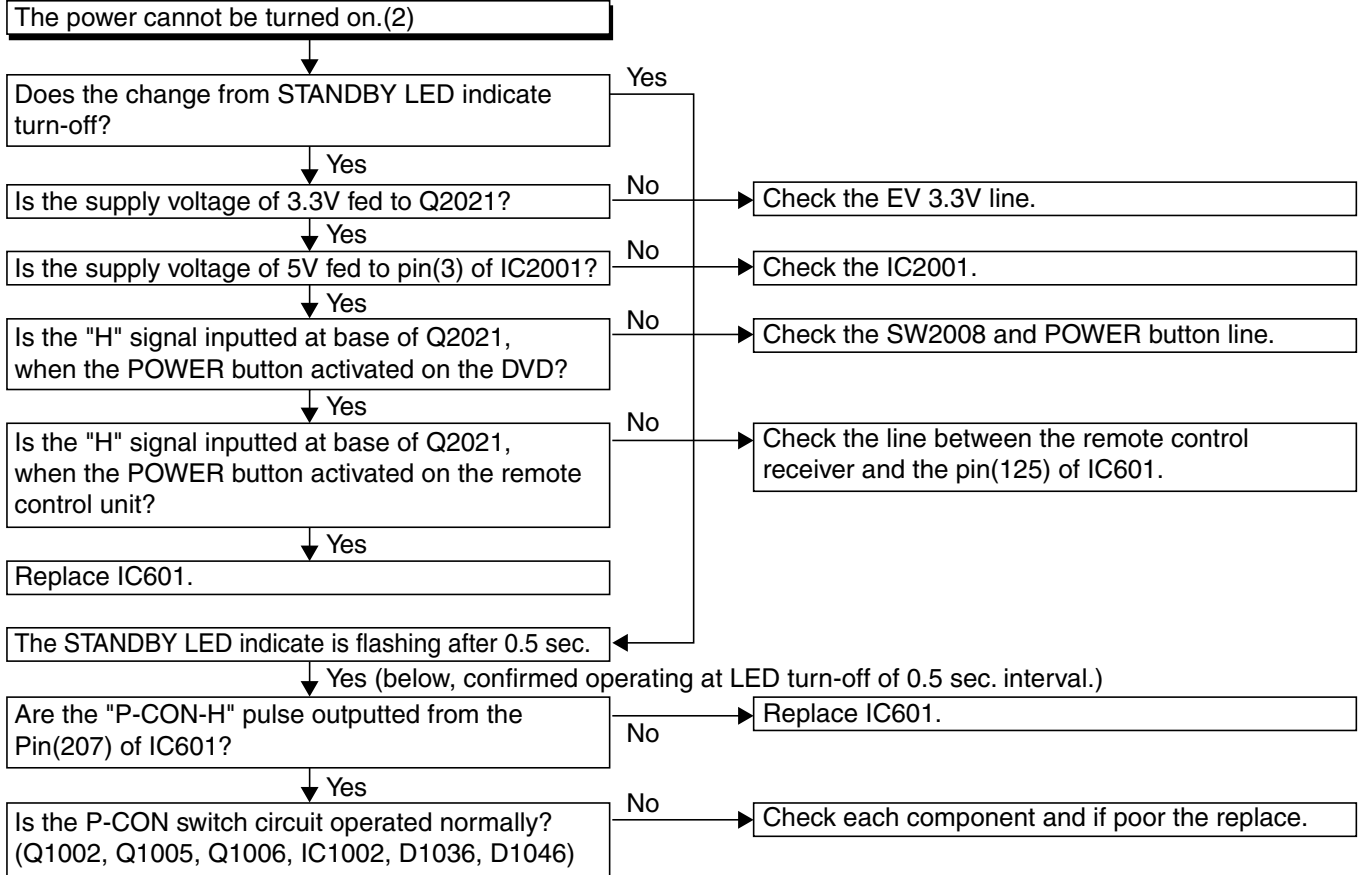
The power cannot be turned on.(2)

Does the change from STANDBY LED indicate turn-off?

Yes

Yes

Is the supply voltage of 3.3V fed to Q2021?

No

Check the EV 3.3V line.

Yes

Is the supply voltage of 5V fed to pin(3) of IC2001?

No

Check the IC2001.

Yes

Is the "H" signal inputted at base of Q2021, when the POWER button activated on the DVD?

No

Check the SW2008 and POWER button line.

Yes

Is the "H" signal inputted at base of Q2021, when the POWER button activated on the remote control unit?

No

Check the line between the remote control receiver and the pin(125) of IC601.

Yes

Replace IC601.

The STANDBY LED indicate is flashing after 0.5 sec.

Yes (below, confirmed operating at LED turn-off of 0.5 sec. interval.)

Are the "P-CON-H" pulse outputted from the Pin(207) of IC601?

No

Replace IC601.

Yes

Is the P-CON switch circuit operated normally? (Q1002, Q1005, Q1006, IC1002, D1036, D1046)

No

Check each component and if poor the replace.